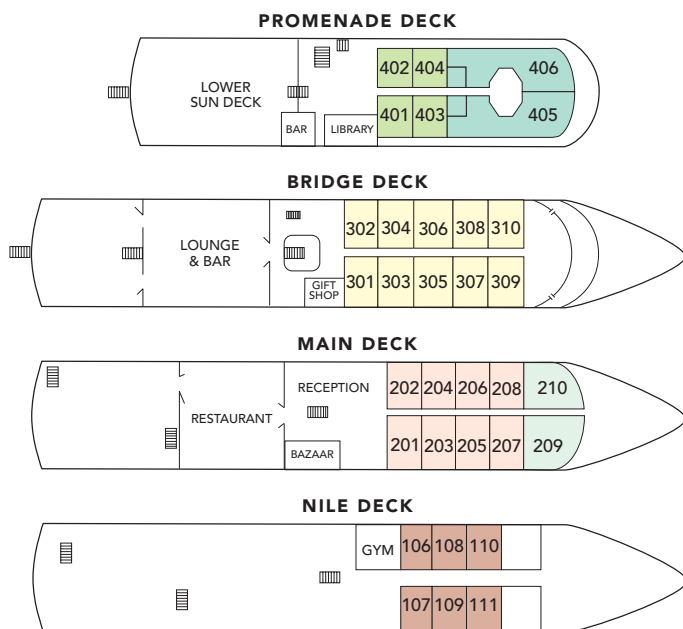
PROMENADE DECK

LOWER SUN DECK

BAR

LIBRARY

402 404

401 403

406

405

BRIDGE DECK

LOUNGE & BAR

GIFT SHOP

302 304 306 308 310

301 303 305 307 309

MAIN DECK

RESTAURANT

RECEPTION

BAZAAR

202 204 206 208

201 203 205 207

210

209

NILE DECK

GYM

106 108 110

107 109 111